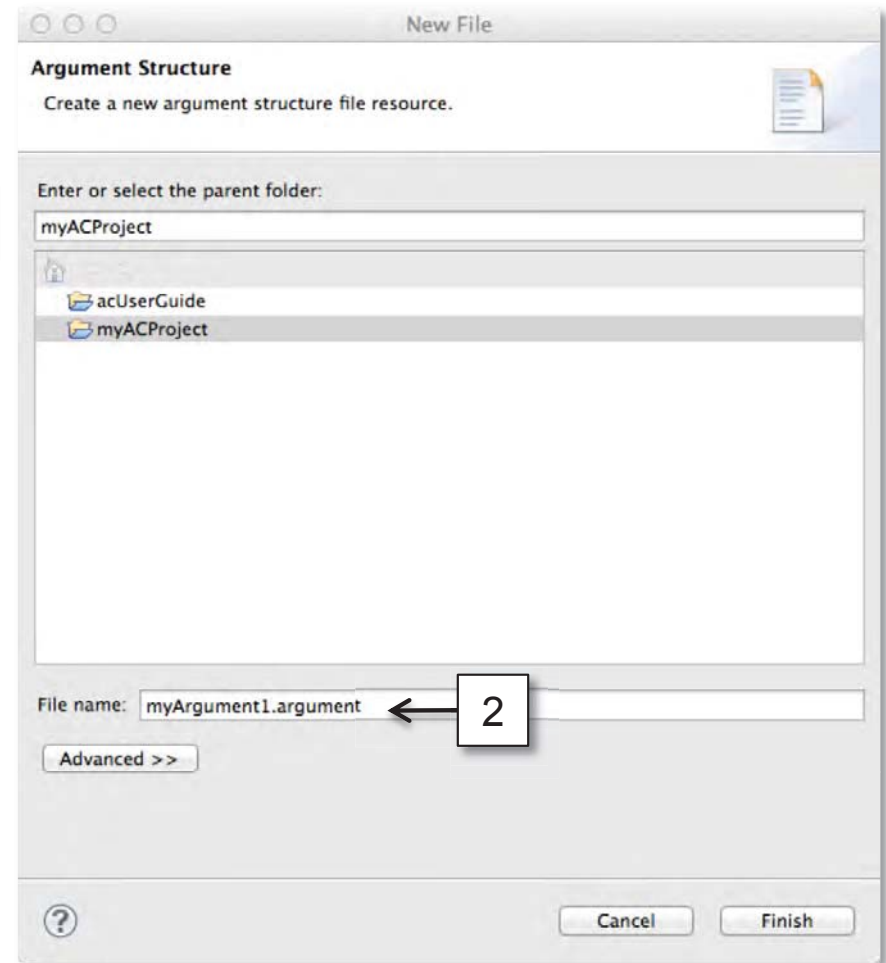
New File

Argument Structure

Create a new argument structure file resource.

Enter or select the parent folder:

myACProject

acUserGuide

myACProject

File name: myArgument1.argument

2

Advanced >>

?

Cancel

Finish